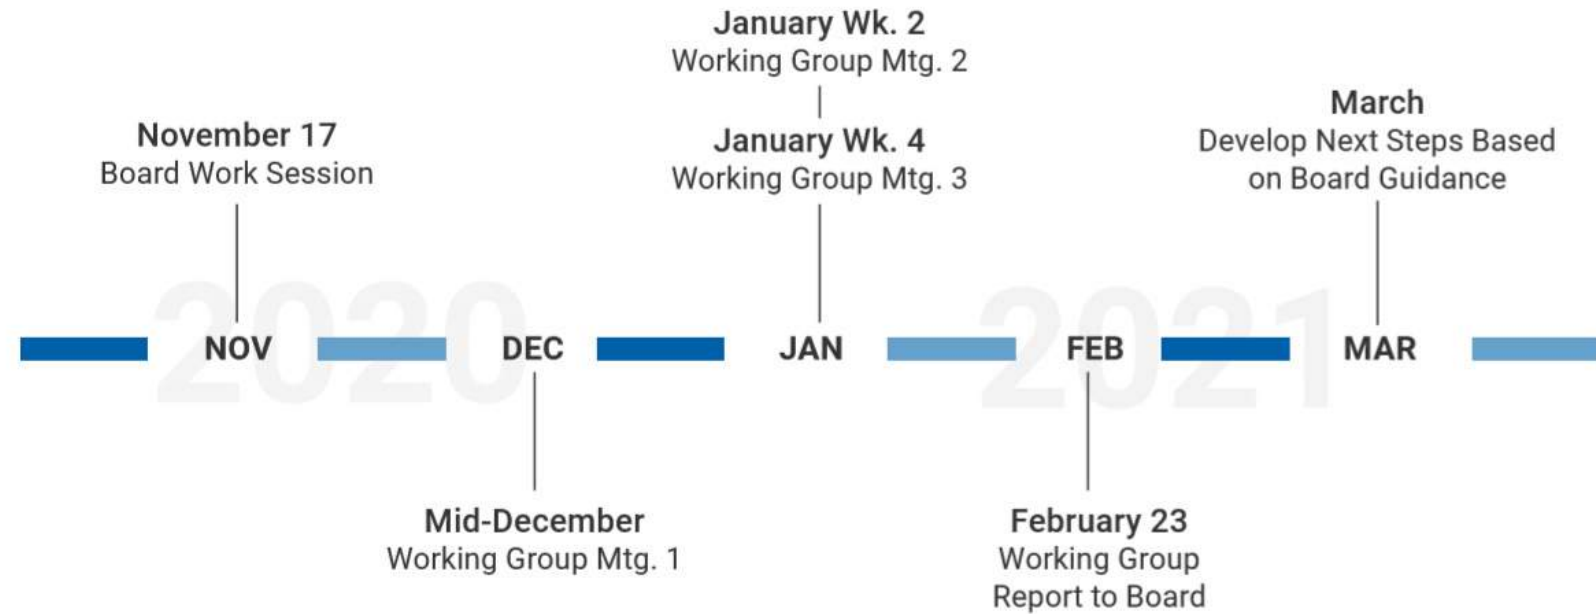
November 17
Board Work Session

January Wk. 2
Working Group Mtg. 2

January Wk. 4
Working Group Mtg. 3

March
Develop Next Steps Based on Board Guidance

2020

NOV DEC JAN

2021

FEB MAR

Mid-December
Working Group Mtg. 1

February 23
Working Group Report to Board